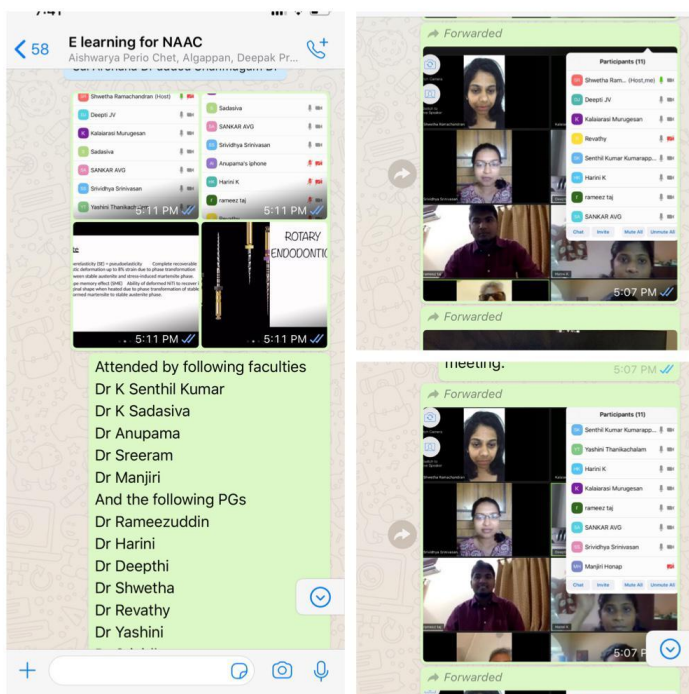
< 58
E learning for NAAC
Aishwarya Perio Chet, Algappan, Deepak Pr...

Shwetha Ramachandran (Host)
Deepti JV
Kalaiarasi Murugesan
Sadasiva
SANKAR AVG
Srividhya Srinivasan
Yashini Thanikachalam
5:11 PM

Sadasiva
SANKAR AVG
Srividhya Srinivasan
Anupama's iphone
Harini K
rameez taj
5:11 PM

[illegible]
5:11 PM

ROTARY ENDODONTIC
5:11 PM

Attended by following faculties
Dr K Senthil Kumar
Dr K Sadasiva
Dr Anupama
Dr Sreeram
Dr Manjiri
And the following PGs
Dr Rameezuddin
Dr Harini
Dr Deepthi
Dr Shwetha
Dr Revathy
Dr Yashini

Forwarded
Participants (11)
Shwetha Ram... (Host, me)
Deepti JV
Kalaiarasi Murugesan
Revathy
Senthil Kumar Kumarapp...
Harini K
rameez taj
SANKAR AVG
Chat Invite Mute All Unmute All
5:07 PM

Forwarded
meeting.
5:07 PM

Forwarded
Participants (11)
Senthil Kumar Kumarapp...
Yashini Thanikachalam
Harini K
Kalaiarasi Murugesan
rameez taj
SANKAR AVG
Srividhya Srinivasan
Manjiri Honap
Chat Invite Mute All Unmute All
5:07

Forwarded